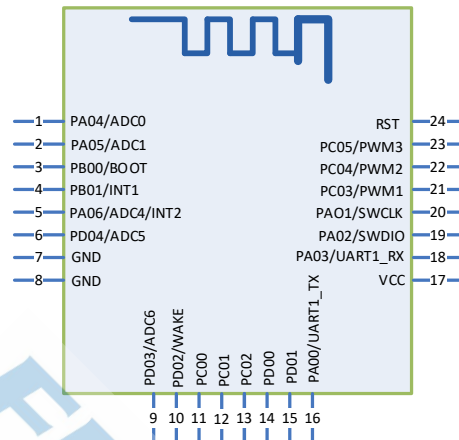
1 PA04/ADC0
2 PA05/ADC1
3 PB00/BOOT
4 PB01/INT1
5 PA06/ADC4/INT2
6 PD04/ADC5
7 GND
8 GND

RST 24
PC05/PWM3 23
PC04/PWM2 22
PC03/PWM1 21
PAO1/SWCLK 20
PA02/SWDIO 19
PA03/UART1_RX 18
VCC 17

PD03/ADC6 9
PD02/WAKE 10
PC00 11
PC01 12
PC02 13
PD00 14
PD01 15
PA00/UART1_TX 16